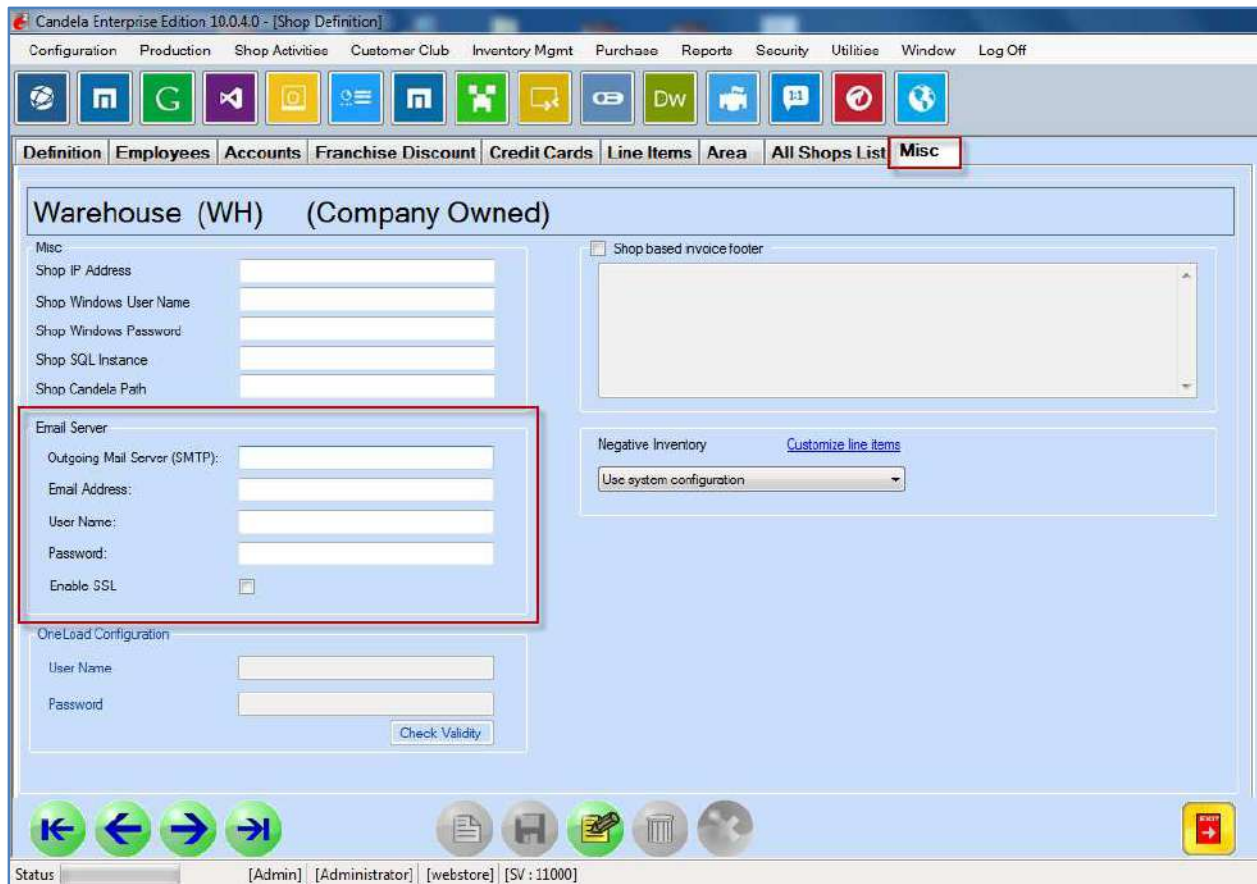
Candela Enterprise Edition 10.0.4.0 - [Shop Definition]

Configuration Production Shop Activities Customer Club Inventory Mgmt Purchase Reports Security Utilities Window Log Off

G DW 1:1

Definition Employees Accounts Franchise Discount Credit Cards Line Items Area All Shops List Misc

Warehouse (WH) (Company Owned)

Misc
Shop IP Address
Shop Windows User Name
Shop Windows Password
Shop SQL Instance
Shop Candela Path

Shop based invoice footer

Email Server
Outgoing Mail Server (SMTP):
Email Address:
User Name:
Password:
Enable SSL

Negative Inventory Customize line items
Use system configuration

OneLoad Configuration
User Name
Password
Check Validity

EXIT

Status [Admin] [Administrator] [webstore] [SV : 11000]